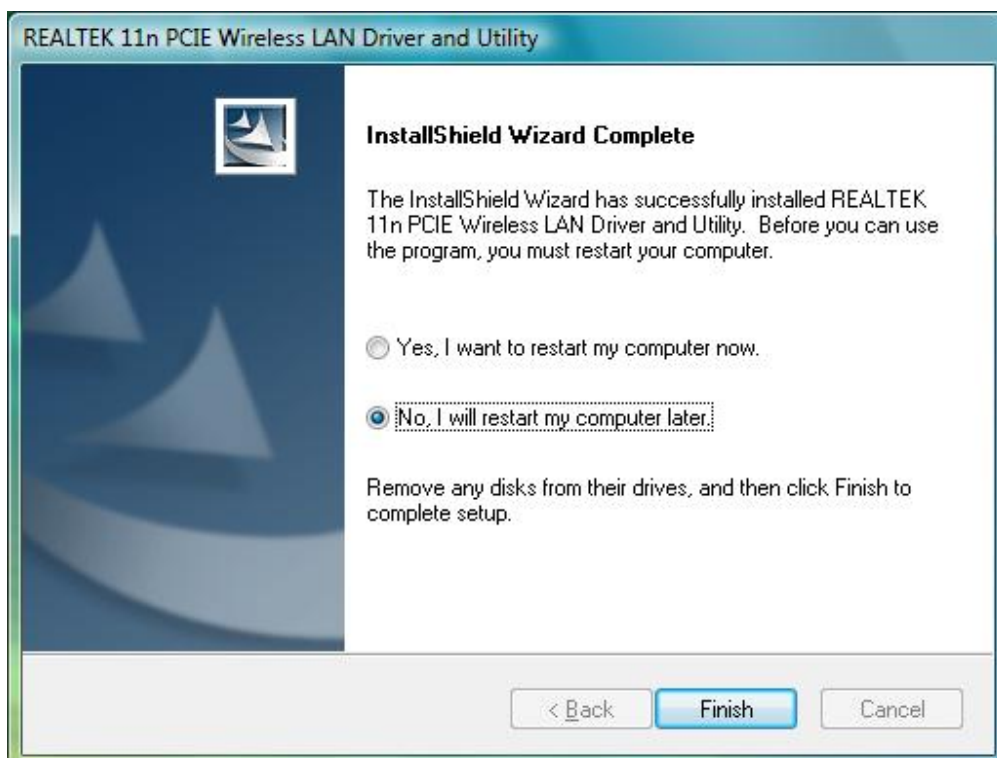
REALTEK 11n PCIE Wireless LAN Driver and Utility

InstallShield Wizard Complete

The InstallShield Wizard has successfully installed REALTEK 11n PCIE Wireless LAN Driver and Utility. Before you can use the program, you must restart your computer.

Yes, I want to restart my computer now.

No, I will restart my computer later.

Remove any disks from their drives, and then click Finish to complete setup.

< Back

Finish

Cancel